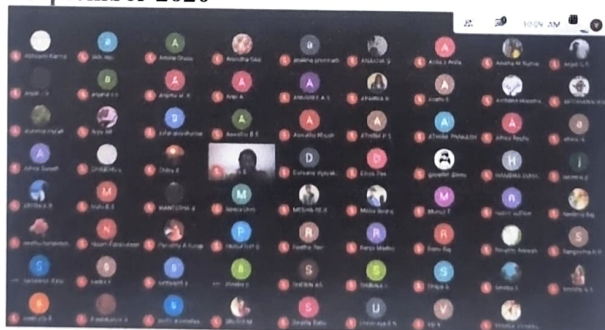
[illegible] 2020

10:04 AM

Abhijith Ramu | Ash Raj | Amina Shaju | Anandha Sasi | Anakha Jeevnath | ANAGHA S | Anila A Anila | Aneeha M Nisha | Anjali G K

Ansal J S | ANAND K R | Anjitha M R | Anju A | ANAGHA P K S | ANANYA B | Aneesh S | Anthara Manoharan | ANTONAYA S

Anvitha Saleel | Arya AP | Ashil sreekumar | Aswathy B S | Aswathy Maxwell | ATHIRA P S | Athira PRAKASH | Athira Reshu | athira a

Athira Suresh | DHANUNJ | Dhiya B | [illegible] | Devika Ajayak | Elna Rex | gopalan doms | HAMANA Subho | Jasmin J

jithika R | Indu B S | MARTINA J | Meera Unni | MEGHA M S | Mithu Moni | Munzir T | Nazim Sadhik | Neethu Raj

Neethu Sreenivas | Noora Faisal | Parvathy R Kumar | Parvathy P | Reethu Ravi | Renju Madhu | Renu Raj | Rinsha Anand | Sangeetha K N

Saranya Ajay | Saleela | Seethal S | Shabna S | SHEMIN AS | Shibhana S | Shilpa S | Sneha S | Sreekala A S

Sreelekha R | Sreelakshmi S | Sruthi Ramadas | SRUTHY M | Swathi Babu | Unnimaya A S | Vijo | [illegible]